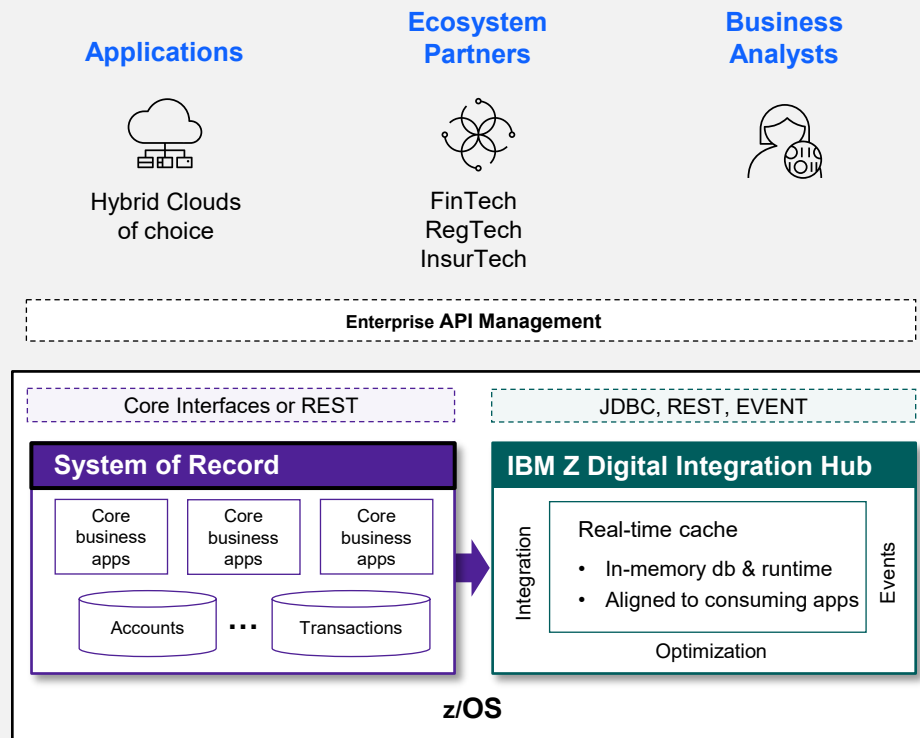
Applications

Hybrid Clouds of choice

Ecosystem Partners

FinTech
RegTech
InsurTech

Business Analysts

Enterprise API Management

Core Interfaces or REST

JDBC, REST, EVENT

System of Record

Core business apps

Core business apps

Core business apps

Accounts

...

Transactions

IBM Z Digital Integration Hub

Integration

Real-time cache

• In-memory db & runtime
• Aligned to consuming apps

Events

Optimization

z/OS